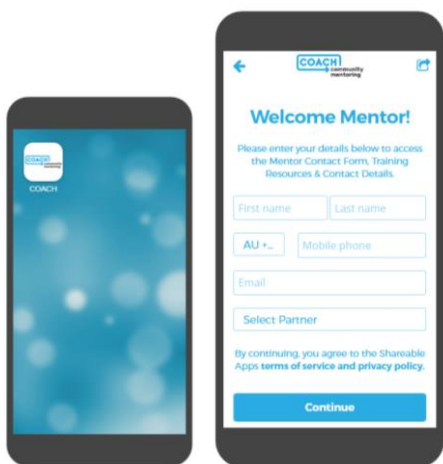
COACH community mentoring

COACH

COACH community mentoring

Welcome Mentor!

Please enter your details below to access the Mentor Contact Form, Training Resources & Contact Details.

First name

Last name

AU +...

Mobile phone

Email

Select Partner

By continuing, you agree to the Shareable Apps **terms of service and privacy policy.**

Continue